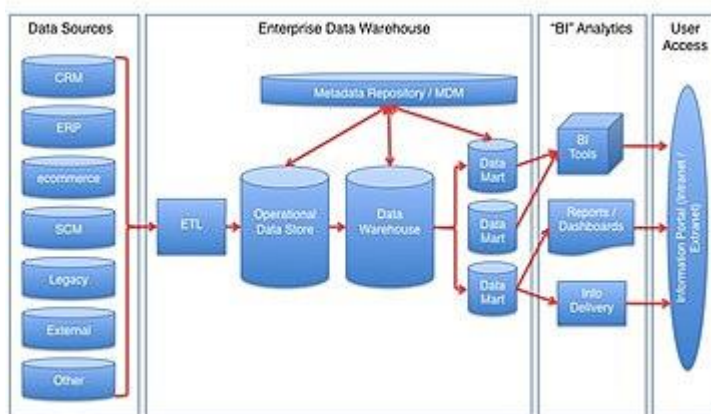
Data Sources

CRM

ERP

ecommerce

SCM

Legacy

External

Other

Enterprise Data Warehouse

Metadata Repository / MDM

ETL

Operational Data Store

Data Warehouse

Data Mart

Data Mart

Data Mart

"BI" Analytics

BI Tools

Reports / Dashboards

Info Delivery

User Access

Information Portal (Intranet / Extranet)